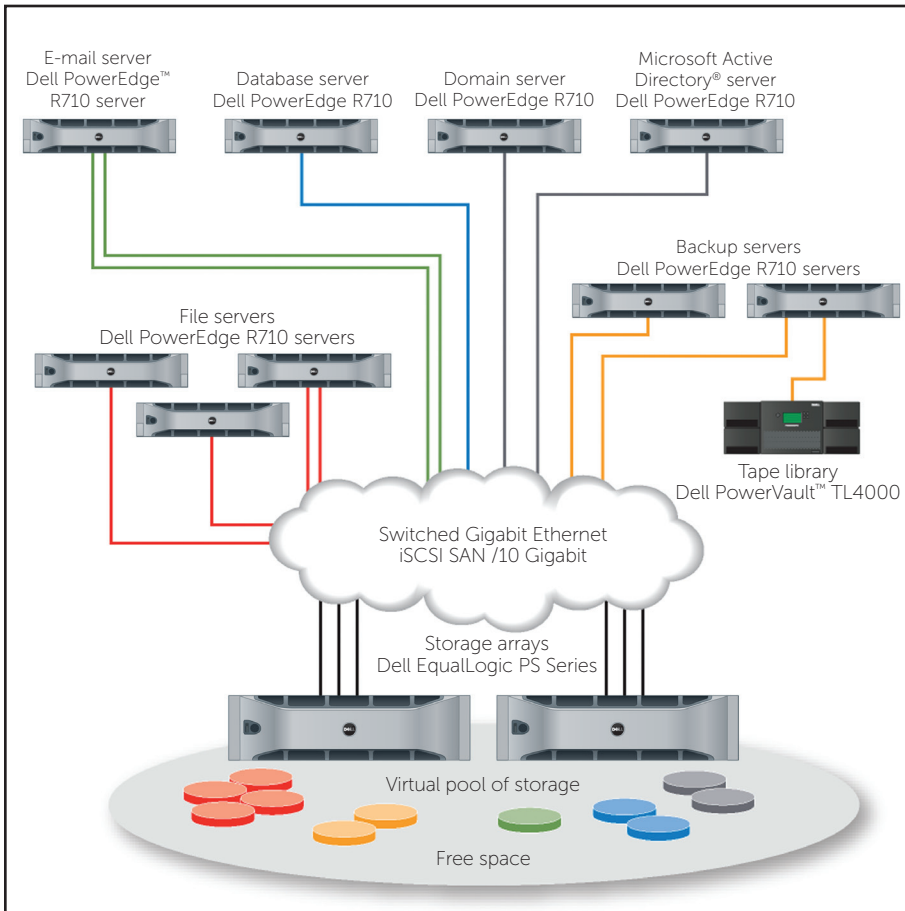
E-mail server
Dell PowerEdge™
R710 server

Database server
Dell PowerEdge R710

Domain server
Dell PowerEdge R710

Microsoft Active
Directory® server
Dell PowerEdge R710

Backup servers
Dell PowerEdge R710 servers

File servers
Dell PowerEdge R710 servers

Tape library
Dell PowerVault™ TL4000

Switched Gigabit Ethernet
iSCSI SAN /10 Gigabit

Storage arrays
Dell EqualLogic PS Series

Virtual pool of storage

Free space